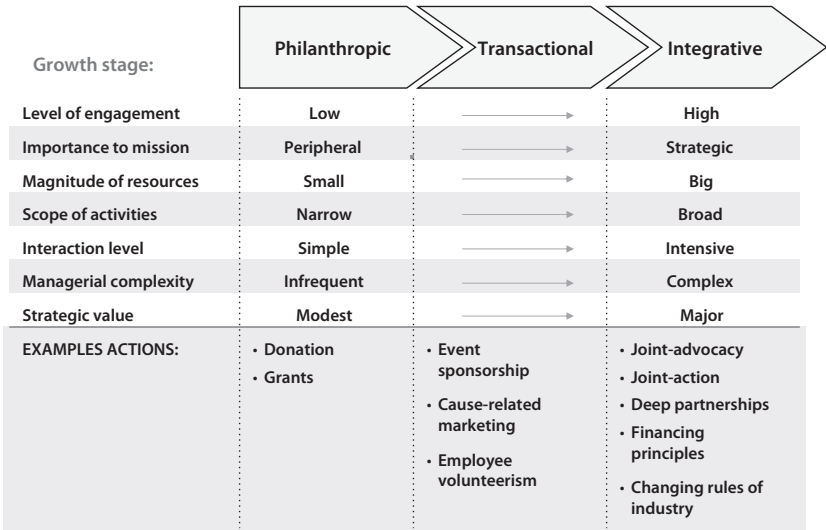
| Growth stage: | Philanthropic | Transactional | Integrative |
|---|---|---|---|
| Level of engagement | Low | → | High |
| Importance to mission | Peripheral | → | Strategic |
| Magnitude of resources | Small | → | Big |
| Scope of activities | Narrow | → | Broad |
| Interaction level | Simple | → | Intensive |
| Managerial complexity | Infrequent | → | Complex |
| Strategic value | Modest | → | Major |
| EXAMPLES ACTIONS: | • Donation<br>• Grants | • Event sponsorship<br>• Cause-related marketing<br>• Employee volunteerism | • Joint-advocacy<br>• Joint-action<br>• Deep partnerships<br>• Financing principles<br>• Changing rules of industry |